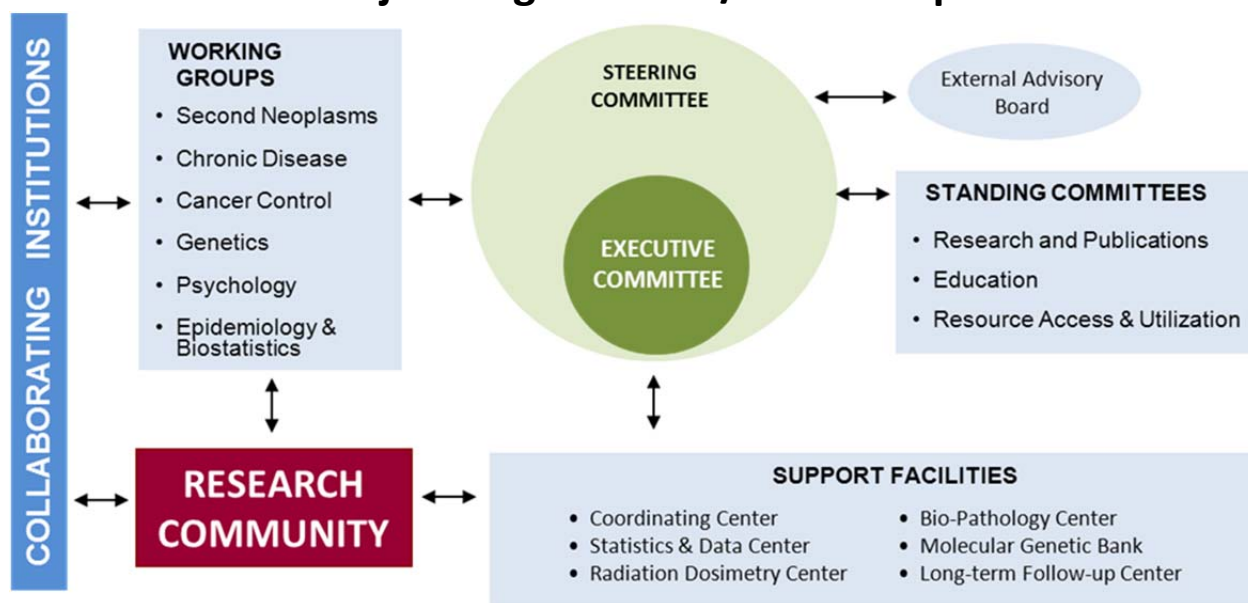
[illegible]

COLLABORATING INSTITUTIONS

WORKING GROUPS

- Second Neoplasms
- Chronic Disease
- Cancer Control
- Genetics
- Psychology
- Epidemiology & Biostatistics

STEERING COMMITTEE

EXECUTIVE COMMITTEE

External Advisory Board

STANDING COMMITTEES

- Research and Publications
- Education
- Resource Access & Utilization

RESEARCH COMMUNITY

SUPPORT FACILITIES

- Coordinating Center
- Statistics & Data Center
- Radiation Dosimetry Center
- Bio-Pathology Center
- Molecular Genetic Bank
- Long-term Follow-up Center